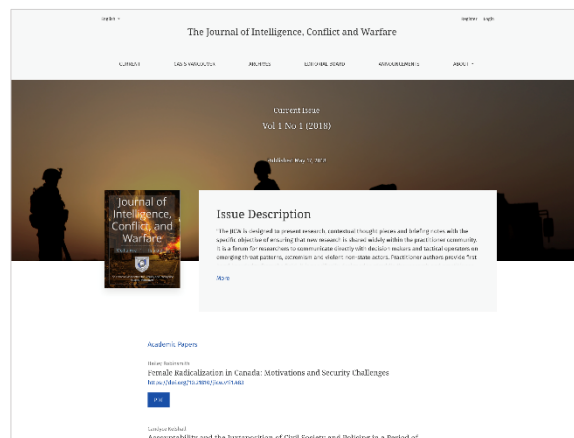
The Journal of Intelligence, Conflict and Warfare

CURRENT PAST ISSUES ARCHIVES EDITORIAL BOARD ANNOUNCEMENTS ABOUT

Current Issue
Vol 1 No 1 (2018)

Published: May 10, 2018

Journal of Intelligence, Conflict, and Warfare

Issue Description

"The JICW is designed to present research, contextual thought pieces and briefing notes with the specific objective of ensuring that new research is shared widely within the practitioner community. It is a forum for researchers to communicate directly with decision makers and tactical operators on emerging threat patterns, extremism and violent non-state actors. Practitioner authors provide first

More

Academic Papers

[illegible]

Female Radicalization in Canada: Motivations and Security Challenges

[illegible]

PDF

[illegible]

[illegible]